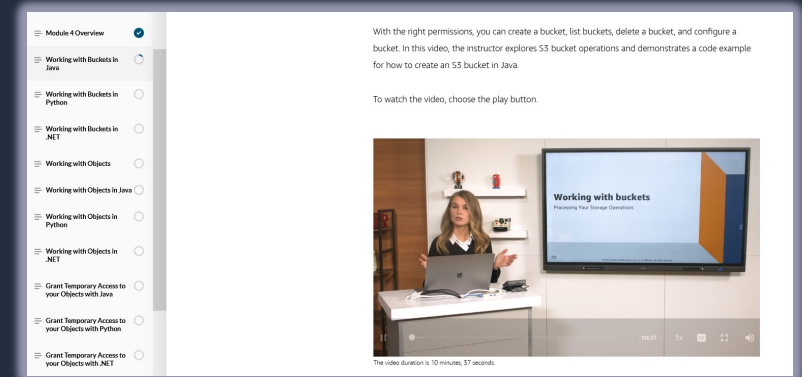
Module 4 Overview

Working with Buckets in Java

Working with Buckets in Python

Working with Buckets in .NET

Working with Objects

Working with Objects in Java

Working with Objects in Python

Working with Objects in .NET

Grant Temporary Access to your Objects with Java

Grant Temporary Access to your Objects with Python

Grant Temporary Access to your Objects with .NET

With the right permissions, you can create a bucket, list buckets, delete a bucket, and configure a bucket. In this video, the instructor explores S3 bucket operations and demonstrates a code example for how to create an S3 bucket in Java.

To watch the video, choose the play button.

Working with buckets
Processing Your Storage Operations

10:37 1x

The video duration is 10 minutes, 37 seconds.